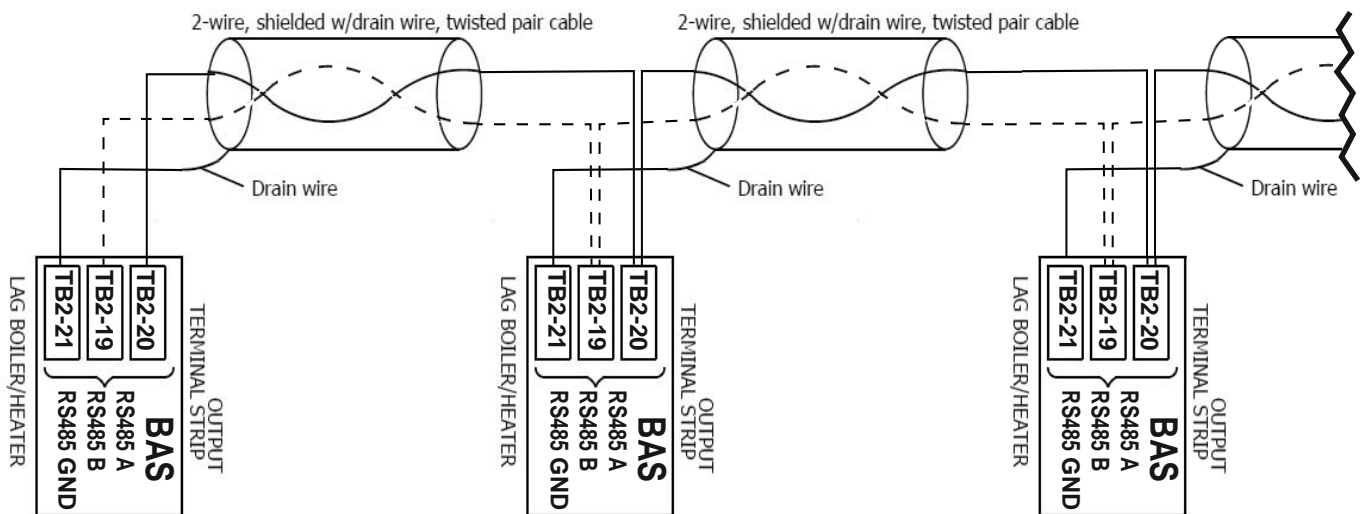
2-wire, shielded w/drain wire, twisted pair cable

2-wire, shielded w/drain wire, twisted pair cable

Drain wire

Drain wire

Drain wire

LAG BOILER/HEATER

TB2-21 TB2-19 TB2-20

OUTPUT TERMINAL STRIP

BAS
RS485 A
RS485 B
RS485 GND

LAG BOILER/HEATER

TB2-21 TB2-19 TB2-20

OUTPUT TERMINAL STRIP

BAS
RS485 A
RS485 B
RS485 GND

LAG BOILER/HEATER

TB2-21 TB2-19 TB2-20

OUTPUT TERMINAL STRIP

BAS
RS485 A
RS485 B
RS485 GND